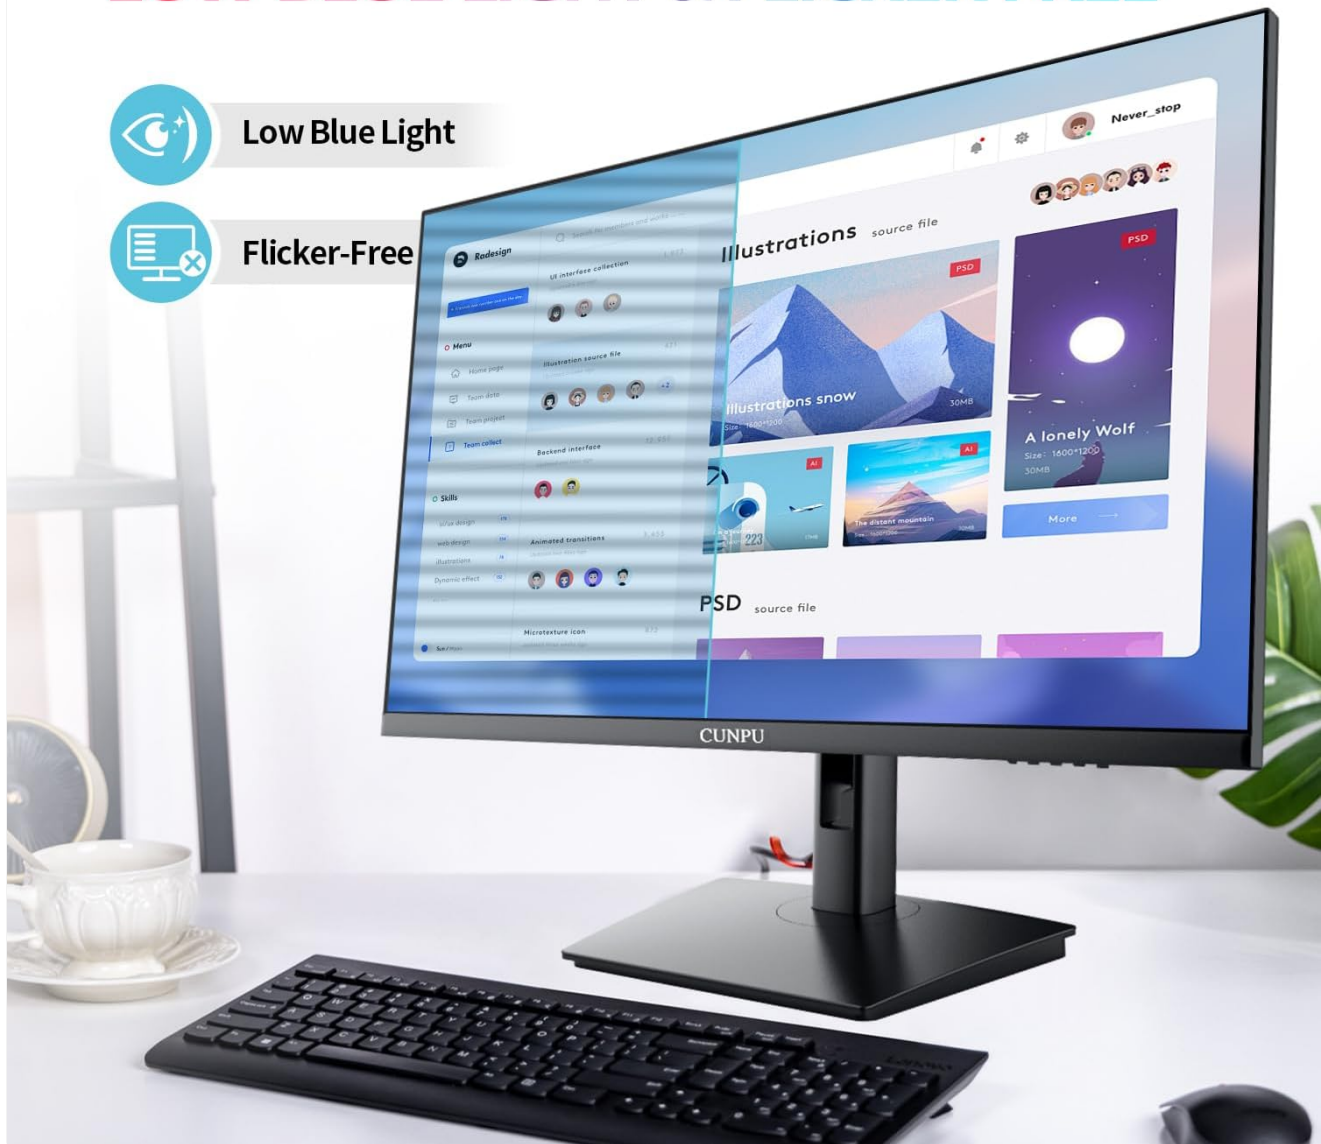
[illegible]

Low Blue Light

Flicker-Free

Radesign

Menu

Home page

Team data

Team project

Team collect

Skills

UI/ux design

web design

Illustrations

Dynamic effect

UI interface collection

Illustration source file

Backend interface

Animated transitions

Microtexture icon

Never_stop

Illustrations source file

PSD

Illustrations snow

30MB

PSD

A lonely Wolf

Size: 1600*1200

30MB

AI

AI

The distant mountain

More

PSD source file

CUNPU